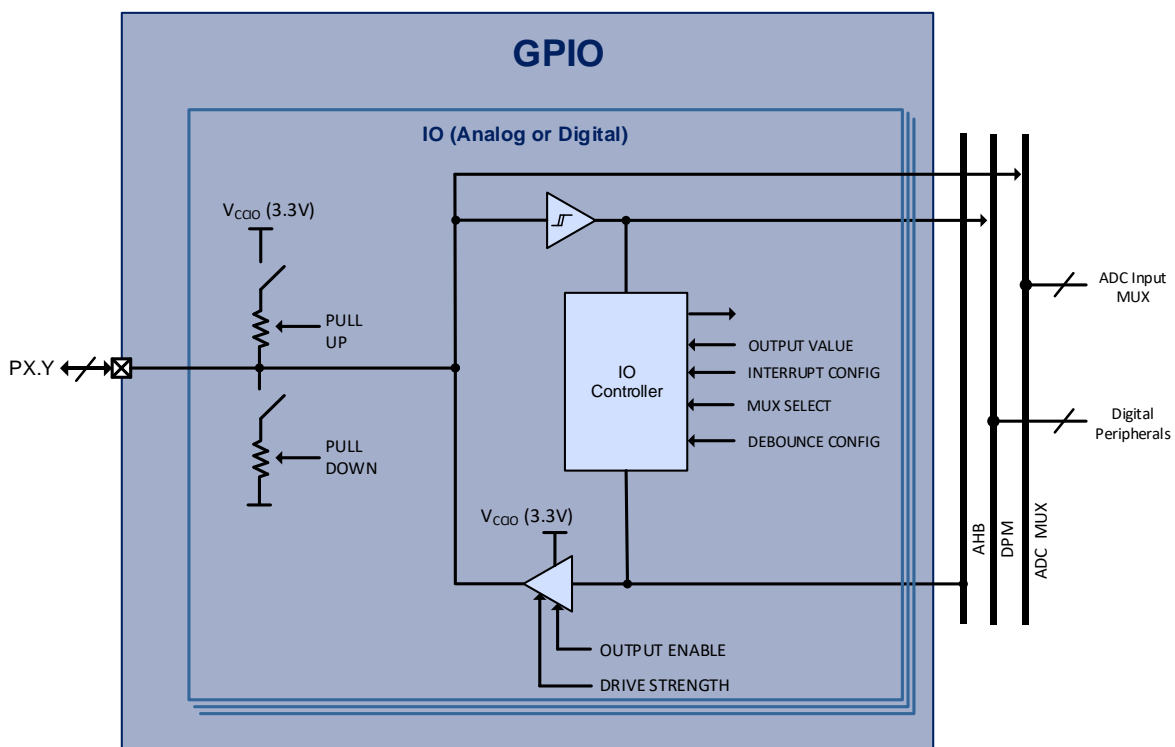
GPIO

IO (Analog or Digital)

$V_{CAO}$ (3.3V)

PULL UP

PX.Y

PULL DOWN

IO Controller

OUTPUT VALUE

INTERRUPT CONFIG

MUX SELECT

DEBOUNCE CONFIG

$V_{CAO}$ (3.3V)

OUTPUT ENABLE

DRIVE STRENGTH

ADC Input MUX

Digital Peripherals

AHB

DPM

ADC MUX